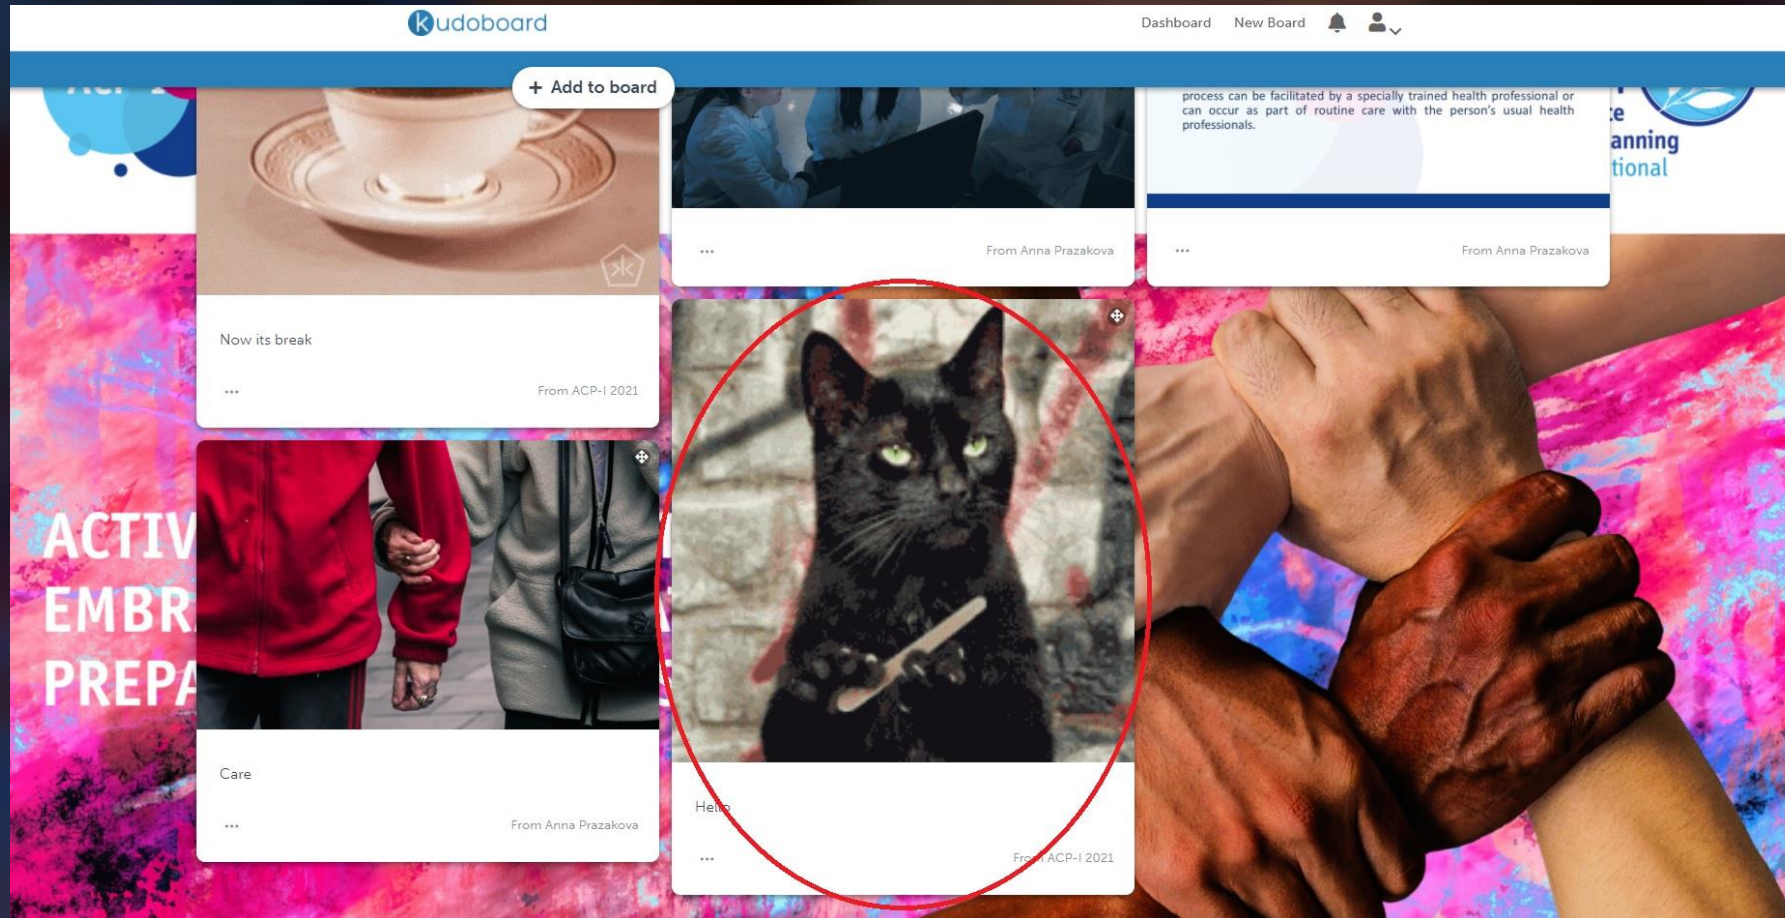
kudoboard

Dashboard New Board

+ Add to board

process can be facilitated by a specially trained health professional or can occur as part of routine care with the person's usual health professionals.

e
anning
tional

From Anna Prazakova

From Anna Prazakova

Now its break

From ACP-I 2021

ACTIV
EMBR
PREPA

Care

From Anna Prazakova

Hel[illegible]

Fro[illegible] ACP-I 2021